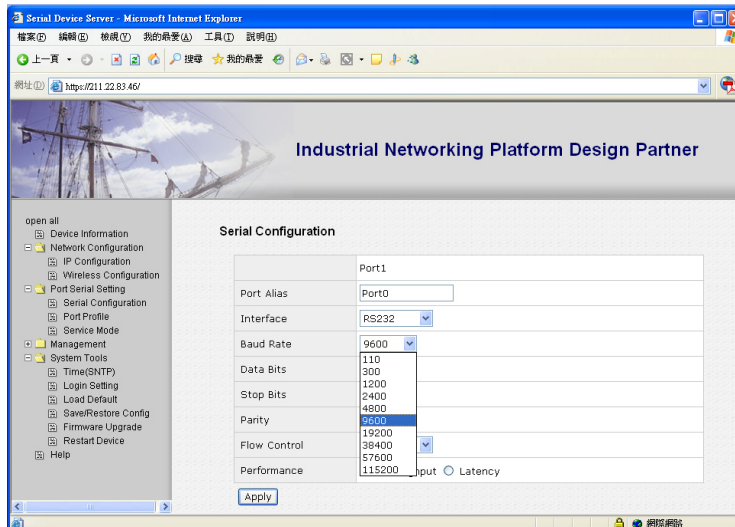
Serial Device Server - Microsoft Internet Explorer

檔案(F) 編輯(E) 檢視(V) 我的最愛(A) 工具(T) 說明(H)

上一頁 搜尋 我的最愛

網址(D) https://211.22.83.46/

Industrial Networking Platform Design Partner

open all
Device Information
Network Configuration
IP Configuration
Wireless Configuration
Port Serial Setting
Serial Configuration
Port Profile
Service Mode
Management
System Tools
Time(SNTP)
Login Setting
Load Default
Save/Restore Config
Firmware Upgrade
Restart Device
Help

Serial Configuration

| | Port1 |
|---|---|
| Port Alias | Port0 |
| Interface | RS232 |
| Baud Rate | 9600 |
| Data Bits | |
| Stop Bits | |
| Parity | |
| Flow Control | |
| Performance | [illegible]hput Latency |

110
300
1200
2400
4800
9600
19200
38400
57600
115200

Apply

網際網路